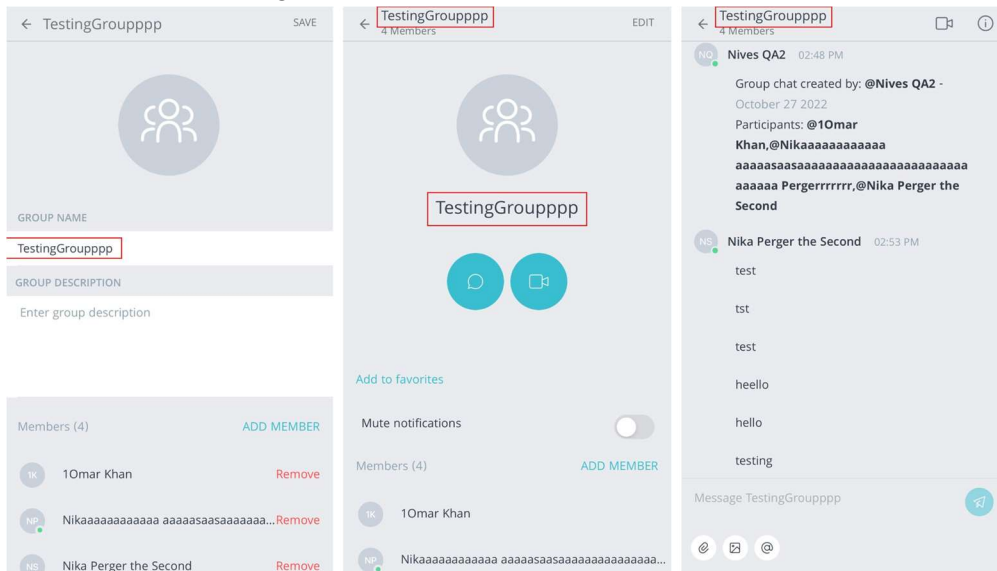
TestingGroupppp SAVE

GROUP NAME

TestingGroupppp

GROUP DESCRIPTION

Enter group description

Members (4) ADD MEMBER

1K 1Omar Khan Remove

NP Nikaaaaaaaaaaaa aaaaasaasaaaaaaa... Remove

NS Nika Perger the Second Remove

TestingGroupppp
4 Members
EDIT

TestingGroupppp

Add to favorites

Mute notifications

Members (4) ADD MEMBER

1K 1Omar Khan

NP Nikaaaaaaaaaaaa aaaaasaasaaaaaaaaaaaaaaa...

TestingGroupppp
4 Members

NQ Nives QA2 02:48 PM

Group chat created by: @Nives QA2 - October 27 2022
Participants: @1Omar Khan,@Nikaaaaaaaaaaaa aaaaasaasaaaaaaaaaaaaaaaaaaaaaaaa aaaaaa Pergerrrrrrr,@Nika Perger the Second

NS Nika Perger the Second 02:53 PM

test

tst

test

heello

hello

testing

Message TestingGroupppp